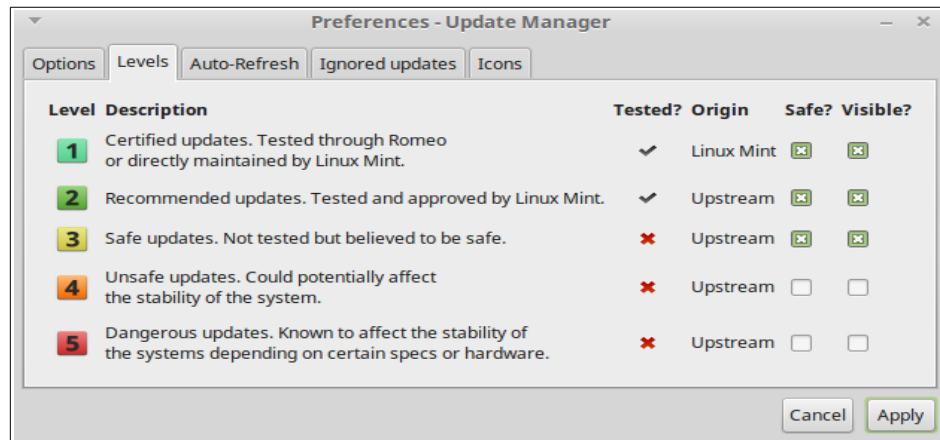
Preferences - Update Manager

Options | Levels | Auto-Refresh | Ignored updates | Icons

| Level | Description | Tested? | Origin | Safe? | Visible? |
|---|---|---|---|---|---|
| 1 | Certified updates. Tested through Romeo or directly maintained by Linux Mint. | ✔ | Linux Mint | ☒ | ☒ |
| 2 | Recommended updates. Tested and approved by Linux Mint. | ✔ | Upstream | ☒ | ☒ |
| 3 | Safe updates. Not tested but believed to be safe. | ✖ | Upstream | ☒ | ☒ |
| 4 | Unsafe updates. Could potentially affect the stability of the system. | ✖ | Upstream | ☐ | ☐ |
| 5 | Dangerous updates. Known to affect the stability of the systems depending on certain specs or hardware. | ✖ | Upstream | ☐ | ☐ |

Cancel | Apply